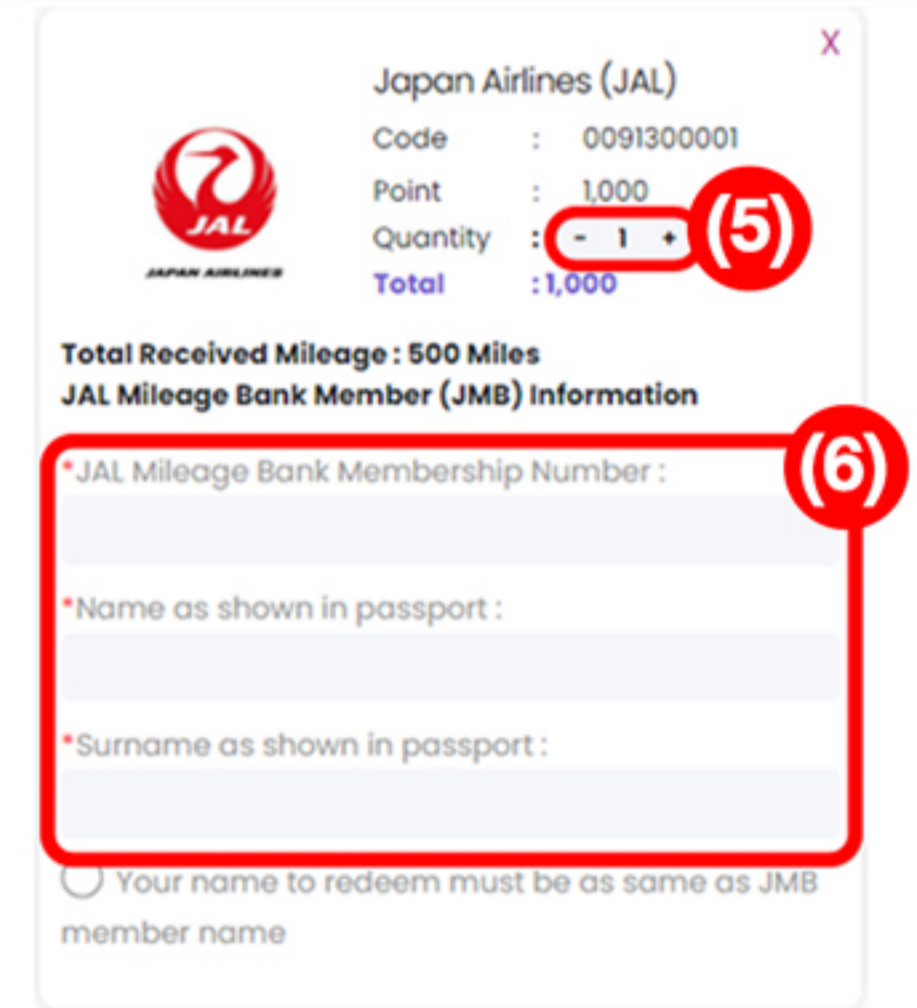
X

JAL
JAPAN AIRLINES

Japan Airlines (JAL)

Code : 0091300001

Point : 1,000

Quantity : - 1 +

(5)

Total : 1,000

Total Received Mileage : 500 Miles
JAL Mileage Bank Member (JMB) Information

(6)

*JAL Mileage Bank Membership Number :

*Name as shown in passport :

*Surname as shown in passport :

Your name to redeem must be as same as JMB member name